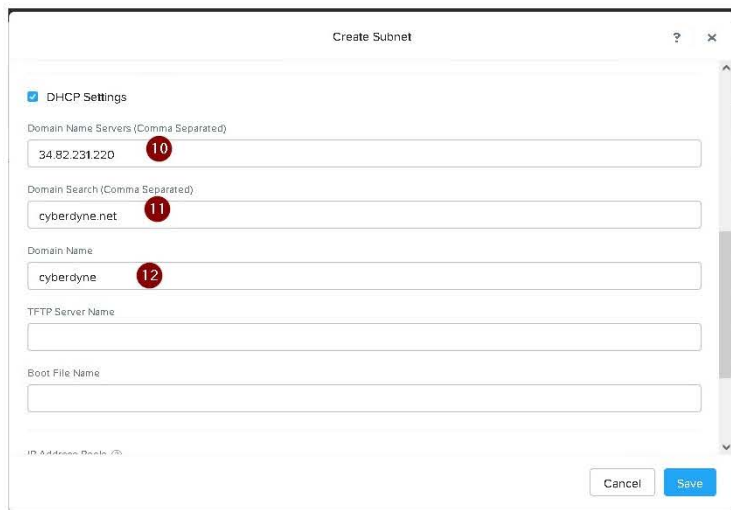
Create Subnet

?

×

DHCP Settings

Domain Name Servers (Comma Separated)

34.82.231.220

10

Domain Search (Comma Separated)

cyberdyne.net

11

Domain Name

cyberdyne

12

TFTP Server Name

Boot File Name

IP Address Pools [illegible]

Cancel

Save